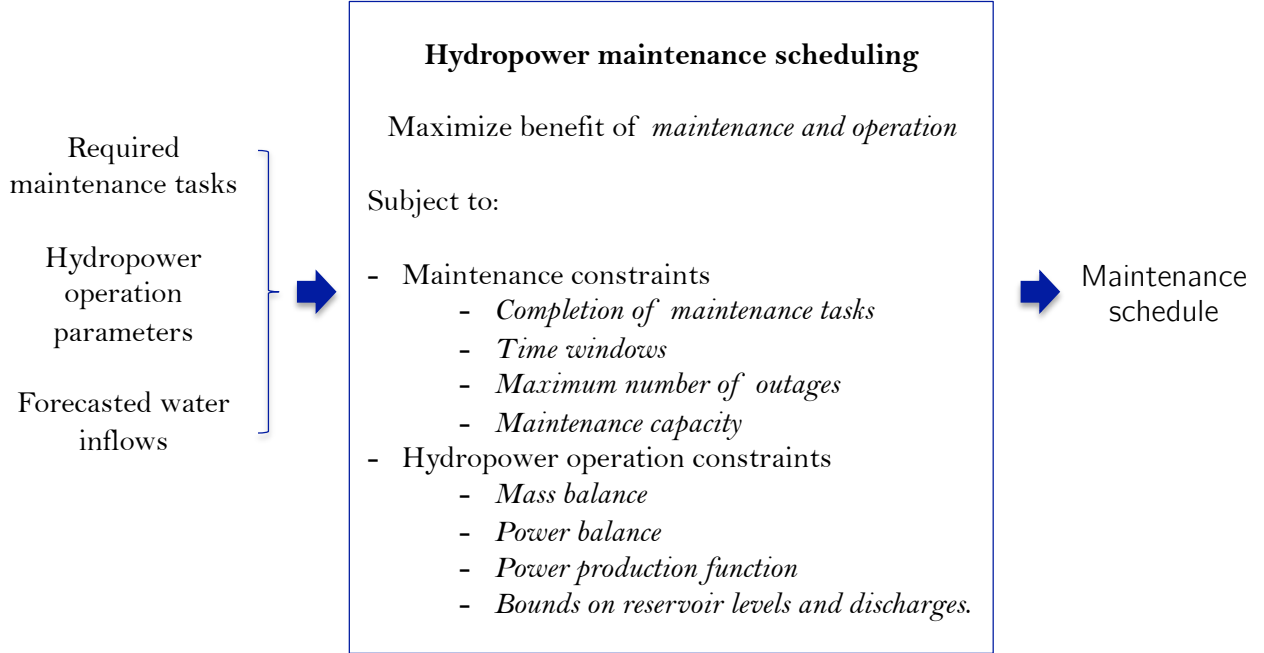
Required maintenance tasks

Hydropower operation parameters

Forecasted water inflows

**Hydropower maintenance scheduling**

Maximize benefit of *maintenance and operation*

Subject to:

- Maintenance constraints
  - *Completion of maintenance tasks*
  - *Time windows*
  - *Maximum number of outages*
  - *Maintenance capacity*
- Hydropower operation constraints
  - *Mass balance*
  - *Power balance*
  - *Power production function*
  - *Bounds on reservoir levels and discharges.*

Maintenance schedule